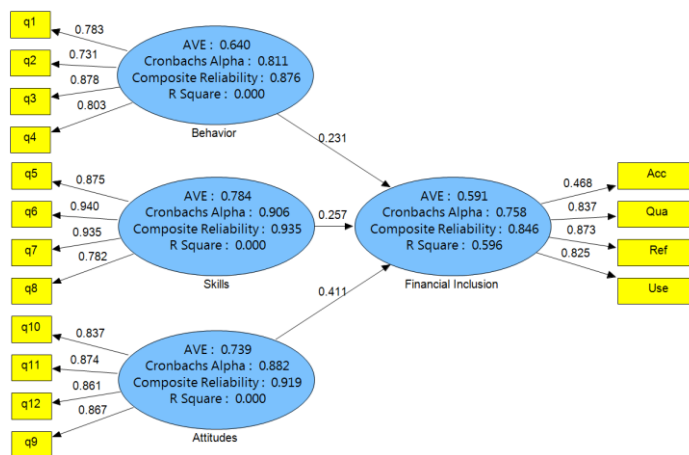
q1
0.783
q2
0.731
q3
0.878
q4
0.803
AVE : 0.640
Cronbachs Alpha : 0.811
Composite Reliability : 0.876
R Square : 0.000
Behavior

0.231

q5
0.875
q6
0.940
q7
0.935
q8
0.782
AVE : 0.784
Cronbachs Alpha : 0.906
Composite Reliability : 0.935
R Square : 0.000
Skills

0.257

AVE : 0.591
Cronbachs Alpha : 0.758
Composite Reliability : 0.846
R Square : 0.596
Financial Inclusion

0.468
Acc
0.837
Qua
0.873
Ref
0.825
Use

0.411

q10
0.837
q11
0.874
q12
0.861
q9
0.867
AVE : 0.739
Cronbachs Alpha : 0.882
Composite Reliability : 0.919
R Square : 0.000
Attitudes